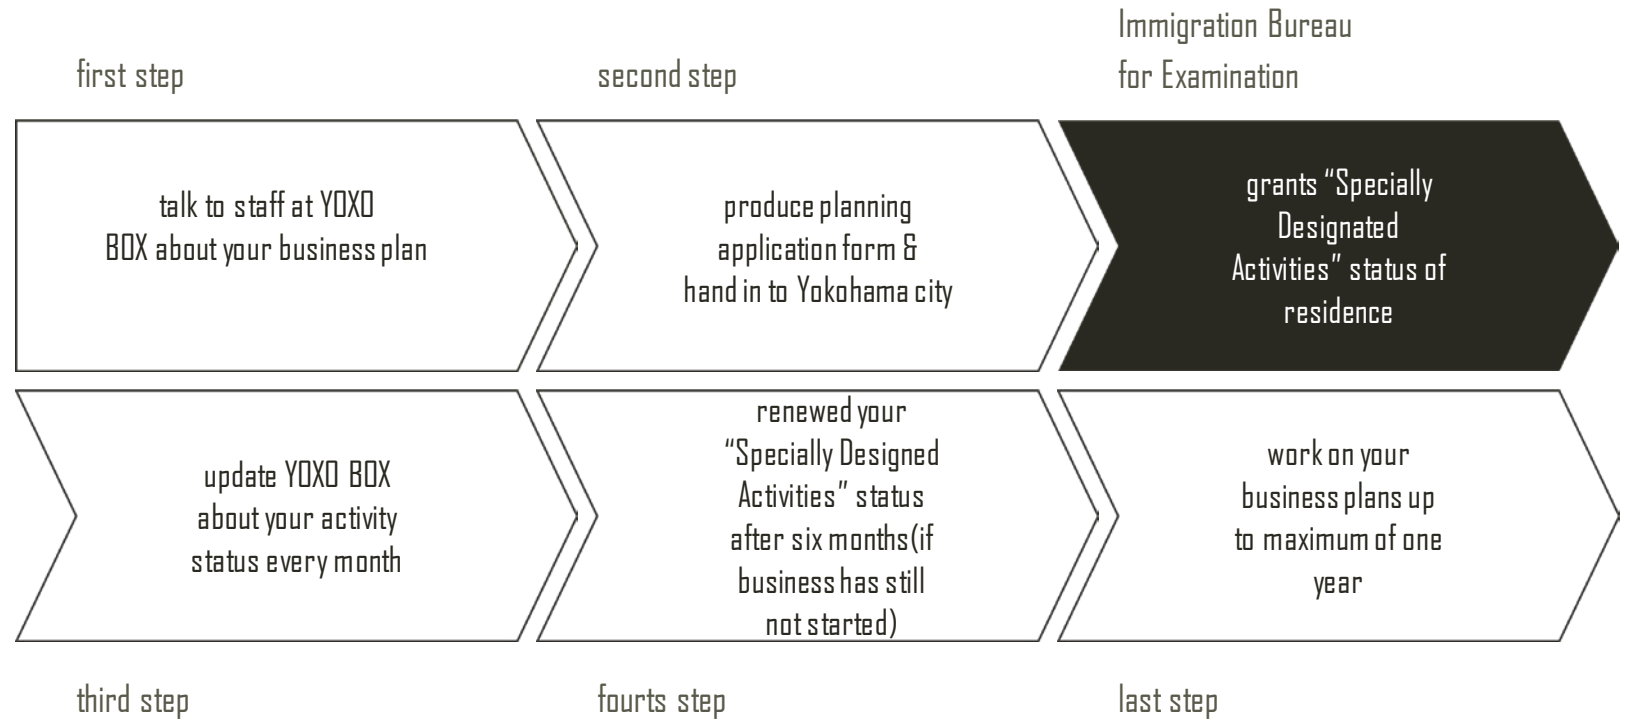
first step

second step

Immigration Bureau for Examination

talk to staff at YOXO BOX about your business plan

produce planning application form & hand in to Yokohama city

grants "Specially Designated Activities" status of residence

update YOXO BOX about your activity status every month

renewed your "Specially Designed Activities" status after six months(if business has still not started)

work on your business plans up to maximum of one year

third step

fourts step

last step